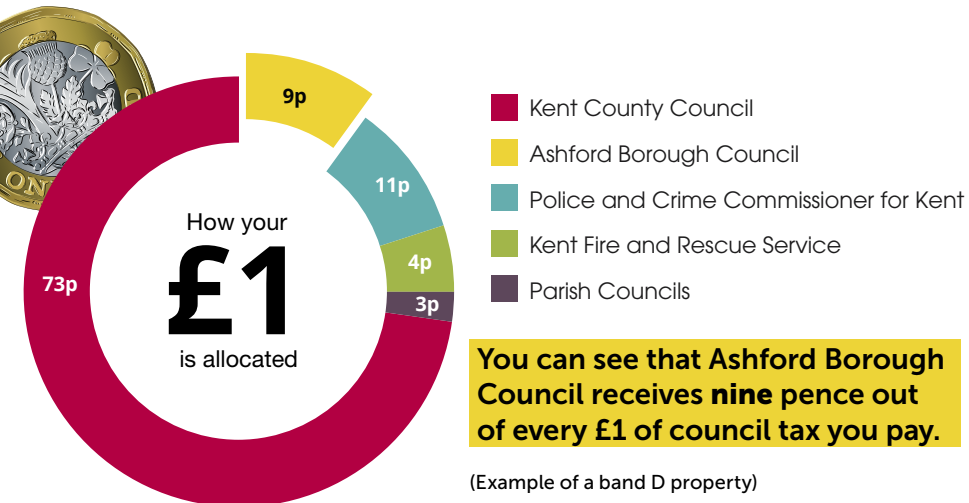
ONE

9p

11p

4p

3p

73p

How your
£1
is allocated

Kent County Council
Ashford Borough Council
Police and Crime Commissioner for Kent
Kent Fire and Rescue Service
Parish Councils

You can see that Ashford Borough Council receives nine pence out of every £1 of council tax you pay.

(Example of a band D property)